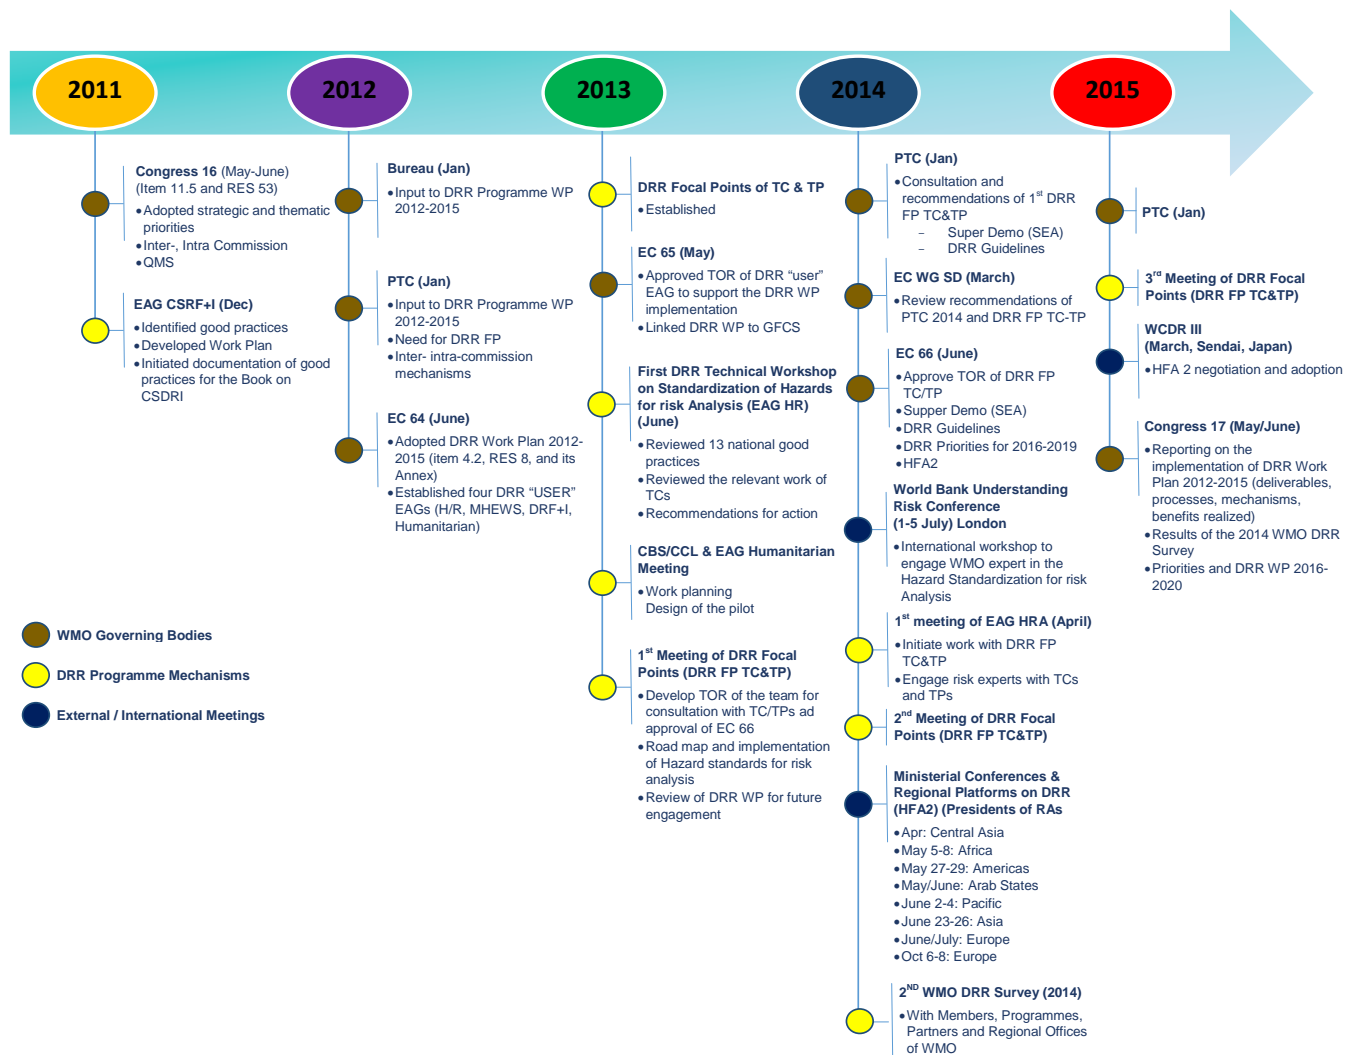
2011

2012

2013

2014

2015

Congress 16 (May-June) (Item 11.5 and RES 53)
• Adopted strategic and thematic priorities
• Inter-, Intra Commission
• QMS

EAG CSRF+I (Dec)
• Identified good practices
• Developed Work Plan
• Initiated documentation of good practices for the Book on CSDRI

WMO Governing Bodies
DRR Programme Mechanisms
External / International Meetings

Bureau (Jan)
• Input to DRR Programme WP 2012-2015

PTC (Jan)
• Input to DRR Programme WP 2012-2015
• Need for DRR FP
• Inter- intra-commission mechanisms

EC 64 (June)
• Adopted DRR Work Plan 2012-2015 (item 4.2, RES 8, and its Annex)
• Established four DRR "USER" EAGs (H/R, MHEWS, DRF+I, Humanitarian)

DRR Focal Points of TC & TP
• Established

EC 65 (May)
• Approved TOR of DRR "user" EAG to support the DRR WP implementation
• Linked DRR WP to GFCS

First DRR Technical Workshop on Standardization of Hazards for risk Analysis (EAG HR) (June)
• Reviewed 13 national good practices
• Reviewed the relevant work of TCs
• Recommendations for action

CBS/CCL & EAG Humanitarian Meeting
• Work planning Design of the pilot

$1^{st}$ Meeting of DRR Focal Points (DRR FP TC&TP)
• Develop TOR of the team for consultation with TC/TPs ad approval of EC 66
• Road map and implementation of Hazard standards for risk analysis
• Review of DRR WP for future engagement

PTC (Jan)
• Consultation and recommendations of $1^{st}$ DRR FP TC&TP
– Super Demo (SEA)
– DRR Guidelines

EC WG SD (March)
• Review recommendations of PTC 2014 and DRR FP TC-TP

EC 66 (June)
• Approve TOR of DRR FP TC/TP
• Supper Demo (SEA)
• DRR Guidelines
• DRR Priorities for 2016-2019
• HFA2

World Bank Understanding Risk Conference (1-5 July) London
• International workshop to engage WMO expert in the Hazard Standardization for risk Analysis

$1^{st}$ meeting of EAG HRA (April)
• Initiate work with DRR FP TC&TP
• Engage risk experts with TCs and TPs

$2^{nd}$ Meeting of DRR Focal Points (DRR FP TC&TP)

Ministerial Conferences & Regional Platforms on DRR (HFA2) (Presidents of RAs
• Apr: Central Asia
• May 5-8: Africa
• May 27-29: Americas
• May/June: Arab States
• June 2-4: Pacific
• June 23-26: Asia
• June/July: Europe
• Oct 6-8: Europe

$2^{ND}$ WMO DRR Survey (2014)
• With Members, Programmes, Partners and Regional Offices of WMO

PTC (Jan)

$3^{rd}$ Meeting of DRR Focal Points (DRR FP TC&TP)

WCDR III (March, Sendai, Japan)
• HFA 2 negotiation and adoption

Congress 17 (May/June)
• Reporting on the implementation of DRR Work Plan 2012-2015 (deliverables, processes, mechanisms, benefits realized)
• Results of the 2014 WMO DRR Survey
• Priorities and DRR WP 2016-2020